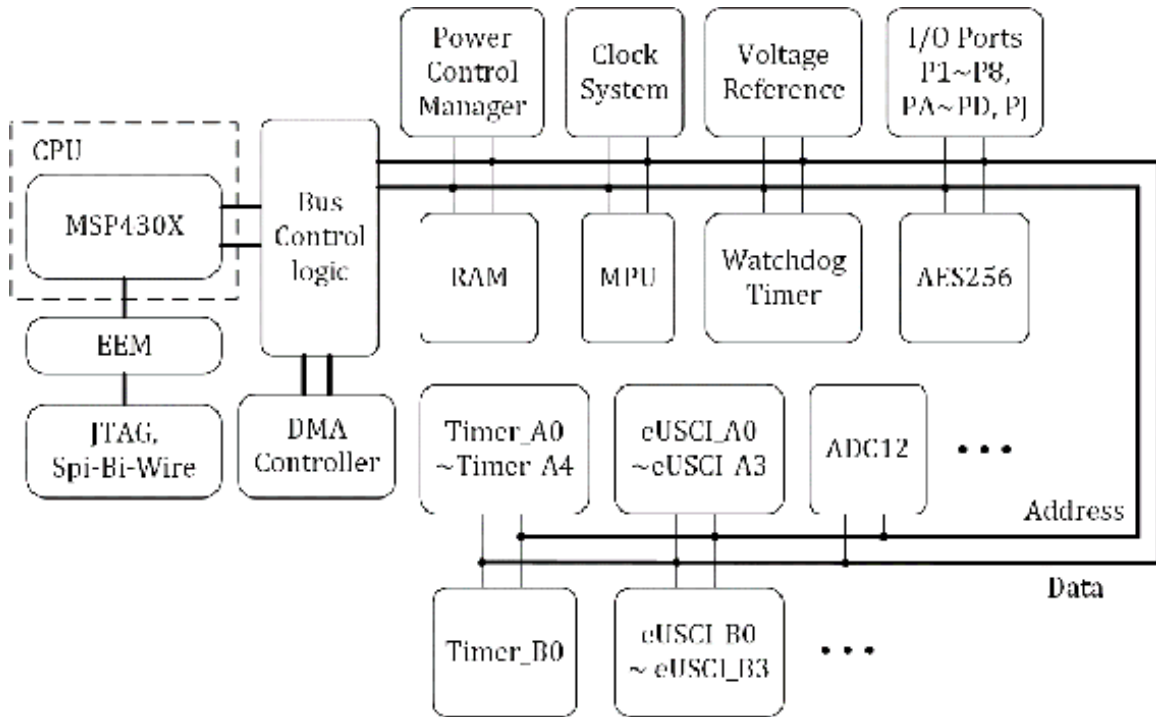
Power Control Manager

Clock System

Voltage Reference

I/O Ports P1~P8, PA~PD, PJ

CPU

MSP430X

Bus Control logic

RAM

MPU

Watchdog Timer

AES256

EEM

JTAG, Spi-Bi-Wire

DMA Controller

Timer_A0 ~Timer_A4

eUSCI_A0 ~eUSCI_A3

ADC12

• • •

Address

Data

Timer_B0

eUSCI_B0 ~ eUSCI_B3

• • •